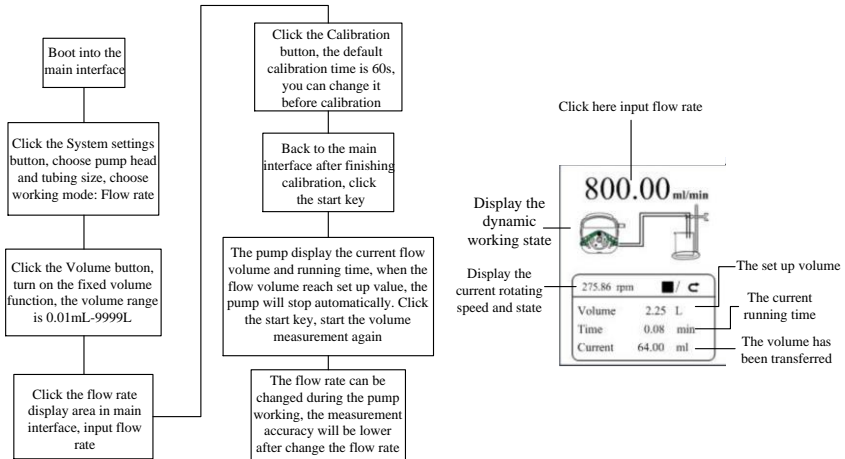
Boot into the main interface

Click the System settings button, choose pump head and tubing size, choose working mode: Flow rate

Click the Volume button, turn on the fixed volume function, the volume range is 0.01mL-9999L

Click the flow rate display area in main interface, input flow rate

Click the Calibration button, the default calibration time is 60s, you can change it before calibration

Back to the main interface after finishing calibration, click the start key

The pump display the current flow volume and running time, when the flow volume reach set up value, the pump will stop automatically. Click the start key, start the volume measurement again

The flow rate can be changed during the pump working, the measurement accuracy will be lower after change the flow rate

Click here input flow rate

800.00 ml/min

Display the dynamic working state

Display the current rotating speed and state

275.86 rpm

The set up volume

The current running time

The volume has been transferred

| Volume | 2.25 | L |
|---|---|---|
| Time | 0.08 | min |
| Current | 64.00 | ml |